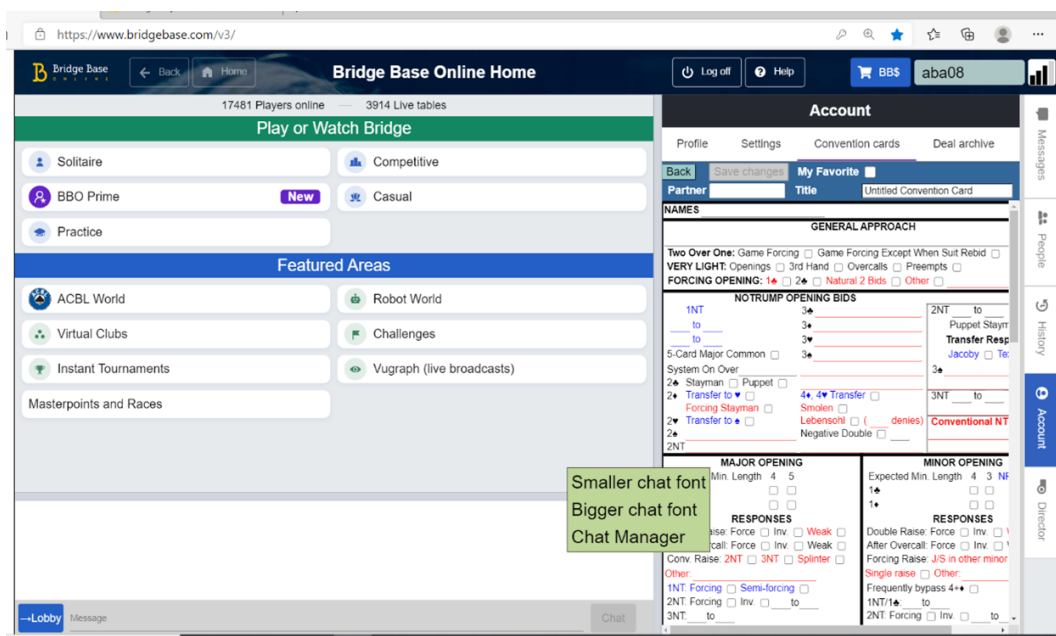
https://www.bridgebase.com/v3/

Bridge Base ONLINE
Back
Home
Bridge Base Online Home
Log off
Help
BB$
aba08

17481 Players online — 3914 Live tables

Play or Watch Bridge
Solitaire
Competitive
BBO Prime New
Casual
Practice

Featured Areas
ACBL World
Robot World
Virtual Clubs
Challenges
Instant Tournaments
Vugraph (live broadcasts)
Masterpoints and Races

→Lobby
Message
Chat

Account
Profile
Settings
Convention cards
Deal archive
Back
Save changes
My Favorite
Partner
Title
Untitled Convention Card
NAMES
GENERAL APPROACH
Two Over One: Game Forcing Game Forcing Except When Suit Rebid
VERY LIGHT: Openings 3rd Hand Overcalls Preempts
FORCING OPENING: 1♣ 2♣ Natural 2 Bids Other
NOTRUMP OPENING BIDS
1NT
to
to
5-Card Major Common
System On Over
2♣ Stayman Puppet
2♦ Transfer to ♥
Forcing Stayman
2♥ Transfer to ♠
2♠
2NT
3♣
3♦
3♥
3♠
4♦, 4♥ Transfer
Smolen
Lebensohl ( denies)
Negative Double
2NT to
Puppet Staym
Transfer Resp
Jacoby Te
3♠
3NT to
Conventional NT
MAJOR OPENING
Min. Length 4 5
RESPONSES
aise: Force Inv. Weak
rcall: Force Inv. Weak
Conv. Raise: 2NT 3NT Splinter
Other:
1NT: Forcing Semi-forcing
2NT: Forcing Inv. to
3NT: to
MINOR OPENING
Expected Min. Length 4 3 NF
1♣
1♦
RESPONSES
Double Raise: Force Inv.
After Overcall: Force Inv.
Forcing Raise: J/S in other minor
Single raise Other:
Frequently bypass 4+♦
1NT/1♣: to
2NT: Forcing Inv. to

Smaller chat font
Bigger chat font
Chat Manager

Messages
People
History
Account
Director